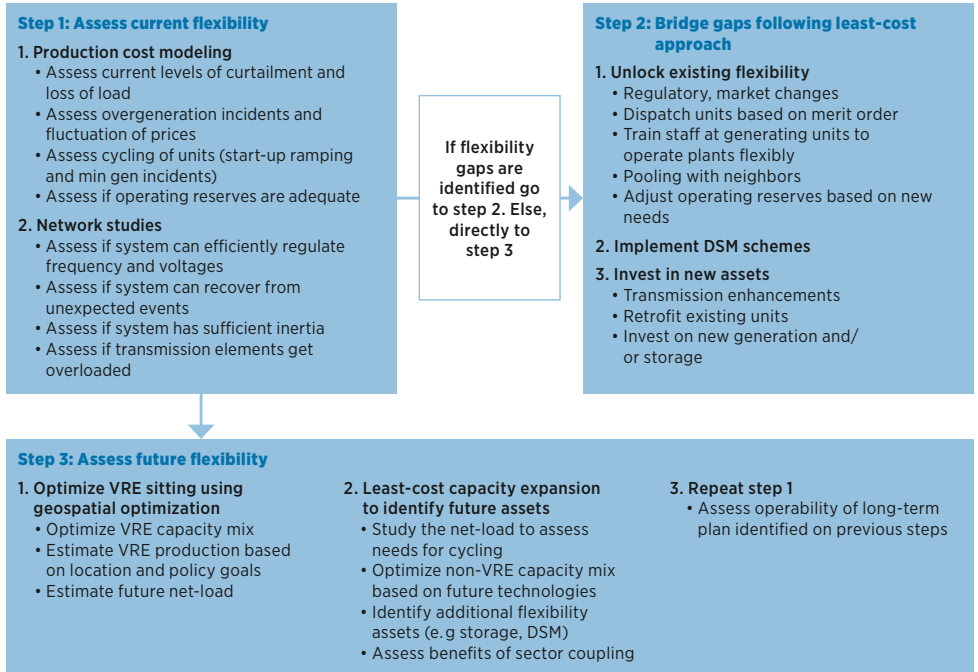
Step 1: Assess current flexibility

1. Production cost modeling
• Assess current levels of curtailment and loss of load
• Assess overgeneration incidents and fluctuation of prices
• Assess cycling of units (start-up ramping and min gen incidents)
• Assess if operating reserves are adequate

2. Network studies
• Assess if system can efficiently regulate frequency and voltages
• Assess if system can recover from unexpected events
• Assess if system has sufficient inertia
• Assess if transmission elements get overloaded

If flexibility gaps are identified go to step 2. Else, directly to step 3

Step 2: Bridge gaps following least-cost approach

1. Unlock existing flexibility
• Regulatory, market changes
• Dispatch units based on merit order
• Train staff at generating units to operate plants flexibly
• Pooling with neighbors
• Adjust operating reserves based on new needs

2. Implement DSM schemes

3. Invest in new assets
• Transmission enhancements
• Retrofit existing units
• Invest on new generation and/ or storage

Step 3: Assess future flexibility

1. Optimize VRE sitting using geospatial optimization
• Optimize VRE capacity mix
• Estimate VRE production based on location and policy goals
• Estimate future net-load

2. Least-cost capacity expansion to identify future assets
• Study the net-load to assess needs for cycling
• Optimize non-VRE capacity mix based on future technologies
• Identify additional flexibility assets (e.g storage, DSM)
• Assess benefits of sector coupling

3. Repeat step 1
• Assess operability of long-term plan identified on previous steps